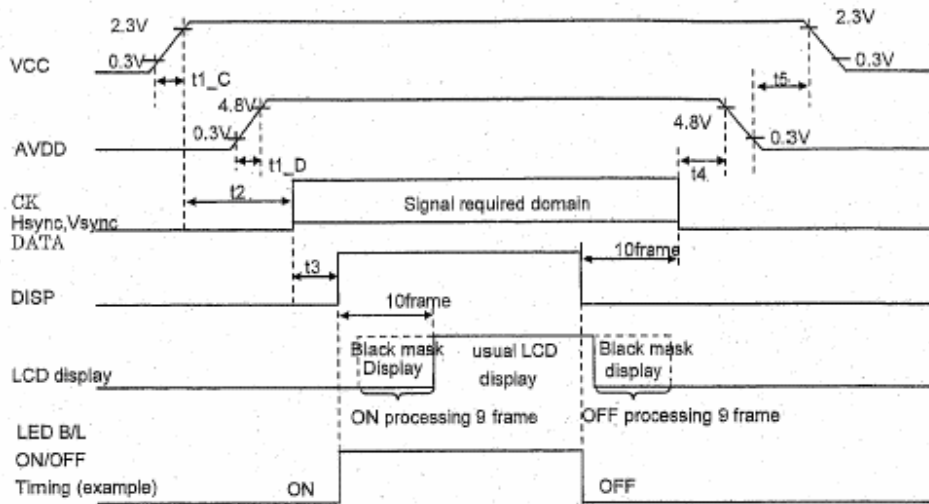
2.3V
0.3V
VCC
t1_C
2.3V
0.3V
t5
4.8V
0.3V
AVDD
t1_D
4.8V
0.3V
t4
CK
Hsync,Vsync
DATA
t2
Signal required domain
10frame
t3
DISP
10frame
Black mask Display
usual LCD display
Black mask display
LCD display
ON processing 9 frame
OFF processing 9 frame
LED B/L
ON/OFF
Timing (example)
ON
OFF